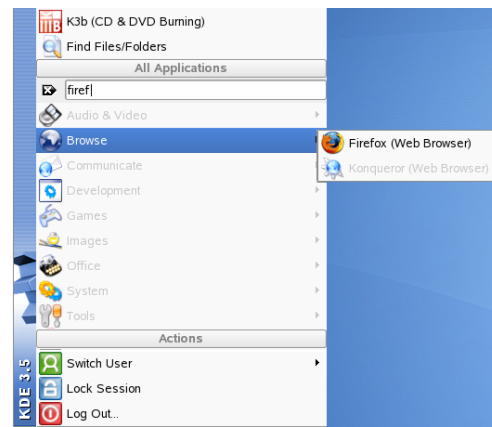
K3b (CD & DVD Burning)
Find Files/Folders
All Applications
firef|
Audio & Video
Browse
Communicate
Development
Games
Images
Office
System
Tools
Actions
Switch User
Lock Session
Log Out...

Firefox (Web Browser)
Konqueror (Web Browser)

KDE 3.5